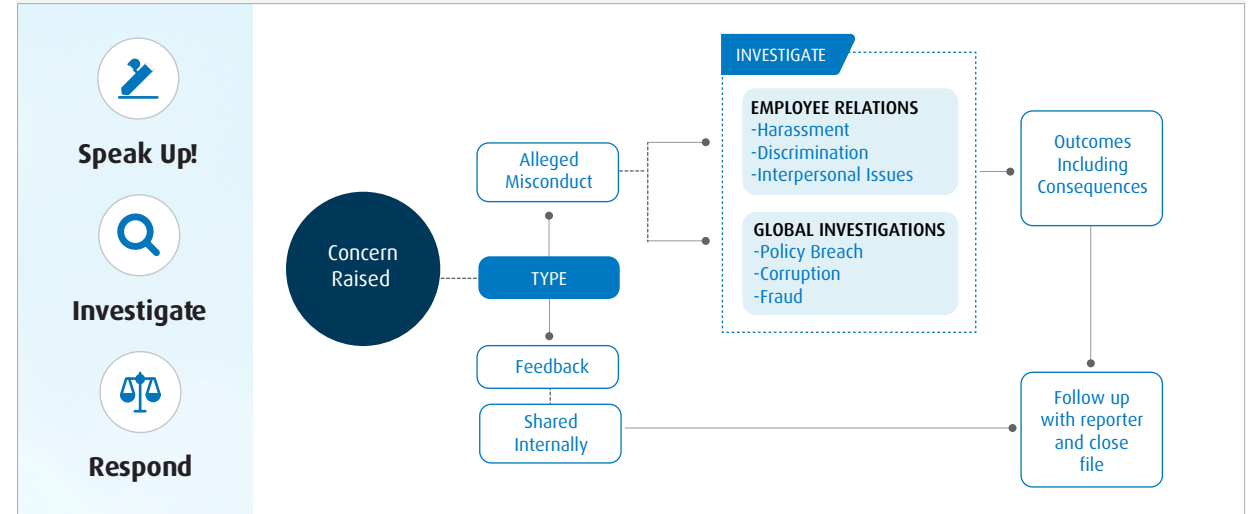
Speak Up!

Investigate

Respond

Concern Raised

TYPE

Alleged Misconduct

Feedback

Shared Internally

INVESTIGATE

EMPLOYEE RELATIONS
-Harassment
-Discrimination
-Interpersonal Issues

GLOBAL INVESTIGATIONS
-Policy Breach
-Corruption
-Fraud

Outcomes Including Consequences

Follow up with reporter and close file